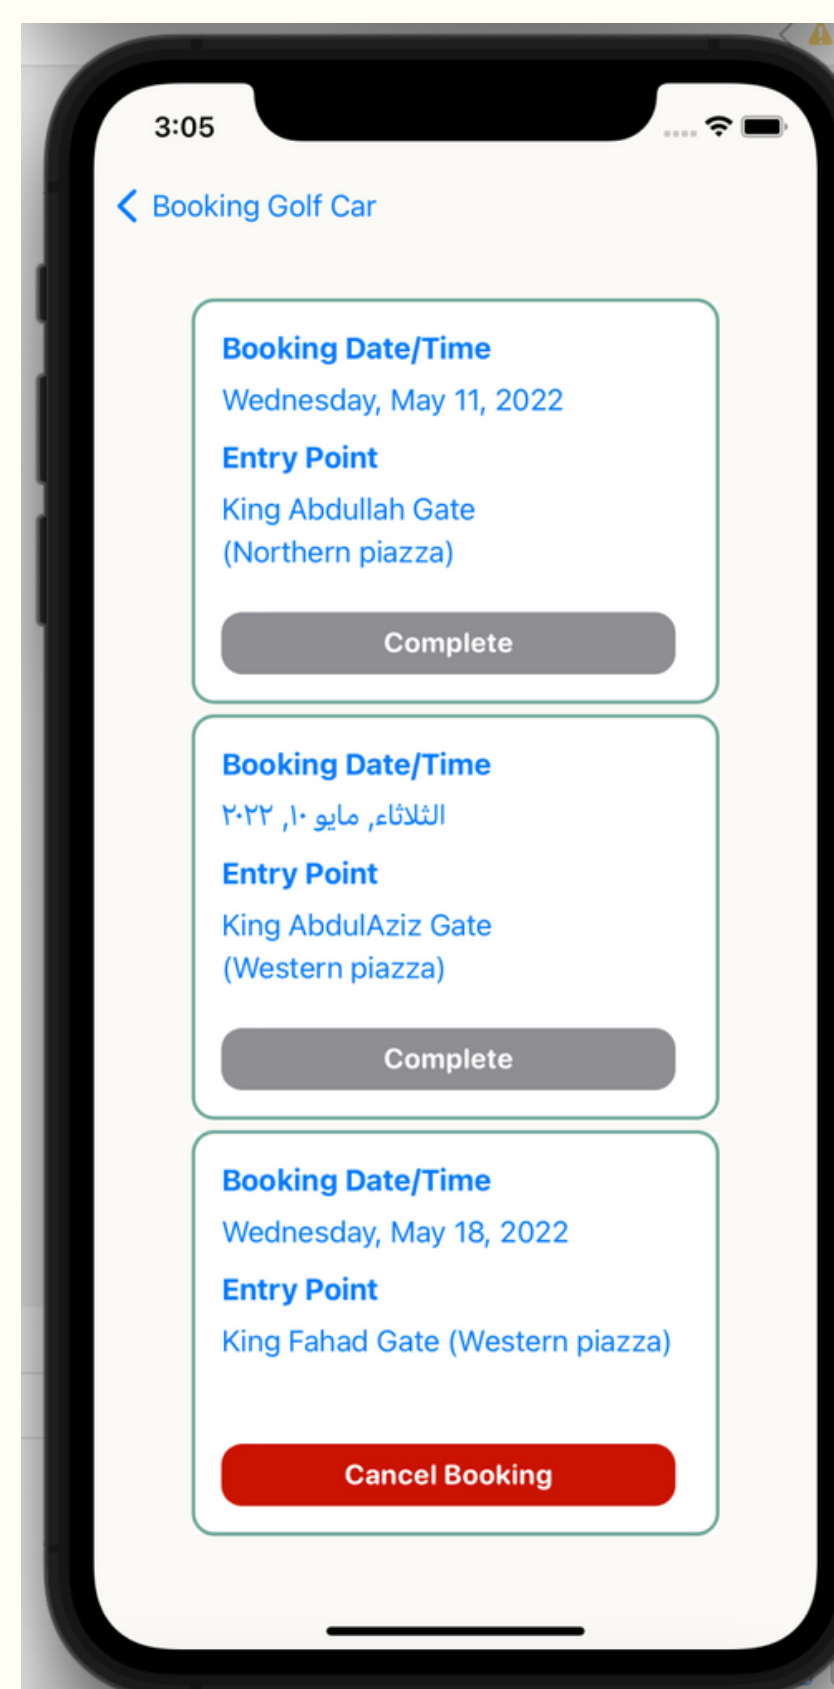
3:05

Booking Golf Car

Booking Date/Time
Wednesday, May 11, 2022
Entry Point
King Abdullah Gate (Northern piazza)
Complete

Booking Date/Time
الثلاثاء, مايو ١٠, ٢٠٢٢
Entry Point
King AbdulAziz Gate (Western piazza)
Complete

Booking Date/Time
Wednesday, May 18, 2022
Entry Point
King Fahad Gate (Western piazza)
Cancel Booking